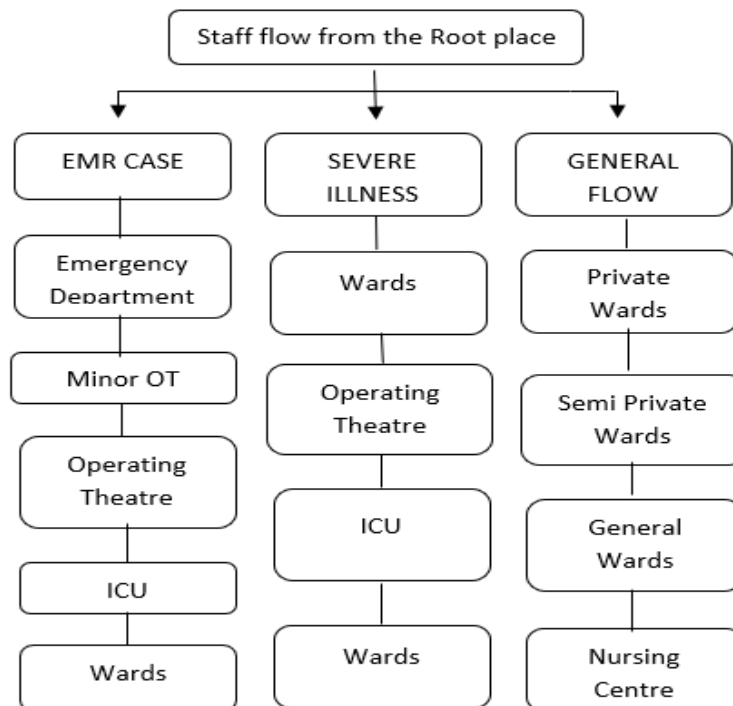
Staff flow from the Root place

EMR CASE

Emergency Department

Minor OT

Operating Theatre

ICU

Wards

SEVERE ILLNESS

Wards

Operating Theatre

ICU

Wards

GENERAL FLOW

Private Wards

Semi Private Wards

General Wards

Nursing Centre